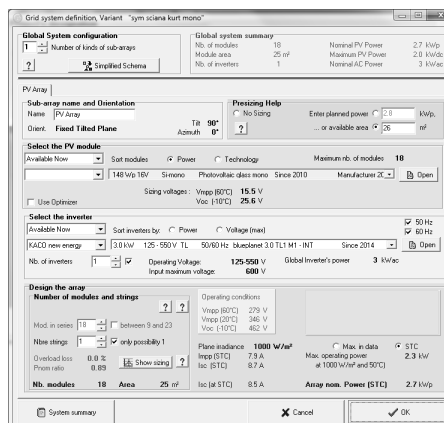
Grid system definition, Variant "sym sciana kurt mono"

Global System configuration
1 Number of kinds of sub-arrays
? Simplified Schema

Global system summary
Nb. of modules 18
Module area 25 m²
Nb. of inverters 1
Nominal PV Power 2.7 kWp
Maximum PV Power 2.0 kWdc
Nominal AC Power 3 kWac

PV Array

Sub-array name and Orientation
Name PV Array
Orient. Fixed Tilted Plane
Tilt 90°
Azimuth 0°

Presizing Help
No Sizing
Enter planned power 2.8 kWp,
... or available area 26 m²
?

Select the PV module
Available Now
Sort modules Power Technology
Maximum nb. of modules 18
148 Wp 16V Si-mono Photovoltaic glass mono Since 2010 Manufacturer 2C
Open
Use Optimizer
Sizing voltages : Vmpp (60°C) 15.5 V
Voc (-10°C) 25.6 V

Select the inverter
Available Now
Sort inverters by: Power Voltage (max)
50 Hz
60 Hz
KACO new energy
3.0 kW 125 - 550 V TL 50/60 Hz blueplanet 3.0 TL1 M1 - INT Since 2014
Open
Nb. of inverters 1
Operating Voltage: 125-550 V
Input maximum voltage: 600 V
Global Inverter's power 3 kWac

Design the array
Number of modules and strings
? ?
Mod. in series 18 between 9 and 23
Nbre strings 1 only possibility 1
Overload loss 0.0 %
Pnom ratio 0.89
Show sizing ?
Nb. modules 18 Area 25 m²

Operating conditions
Vmpp (60°C) 279 V
Vmpp (20°C) 346 V
Voc (-10°C) 462 V
Plane irradiance 1000 W/m²
Impp (STC) 7.9 A
Isc (STC) 8.7 A
Isc (at STC) 8.5 A
Max. in data STC
Max. operating power 2.3 kW
at 1000 W/m² and 50°C)
Array nom. Power (STC) 2.7 kWp

System summary
Cancel
OK